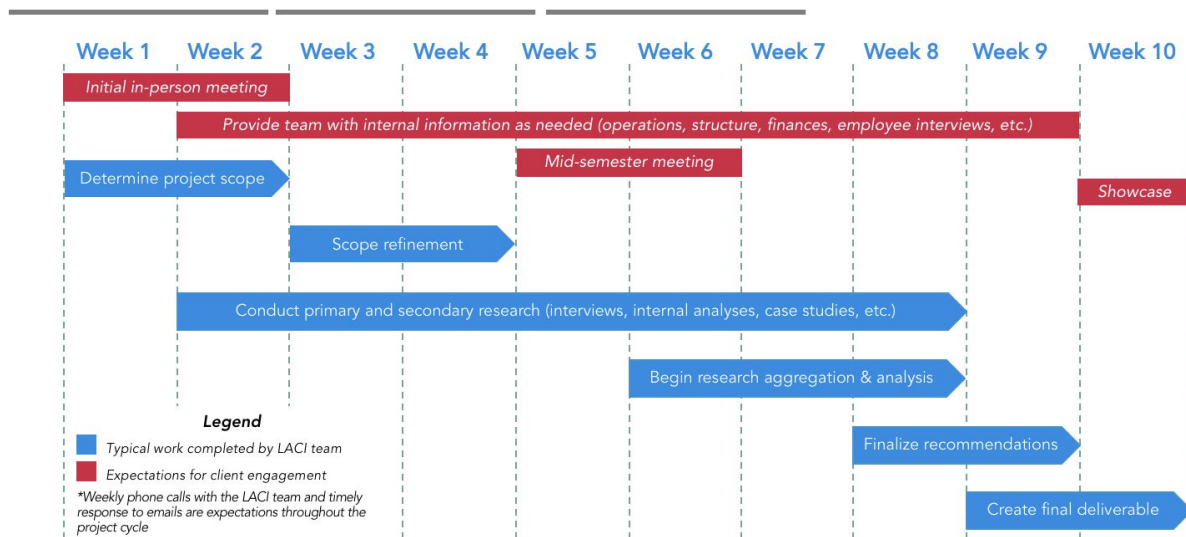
Week 1 Week 2 Week 3 Week 4 Week 5 Week 6 Week 7 Week 8 Week 9 Week 10

Initial in-person meeting

Provide team with internal information as needed (operations, structure, finances, employee interviews, etc.)

Mid-semester meeting

Determine project scope

Showcase

Scope refinement

Conduct primary and secondary research (interviews, internal analyses, case studies, etc.)

Begin research aggregation & analysis

Legend

Typical work completed by LACI team

Expectations for client engagement

*Weekly phone calls with the LACI team and timely response to emails are expectations throughout the project cycle

Finalize recommendations

Create final deliverable